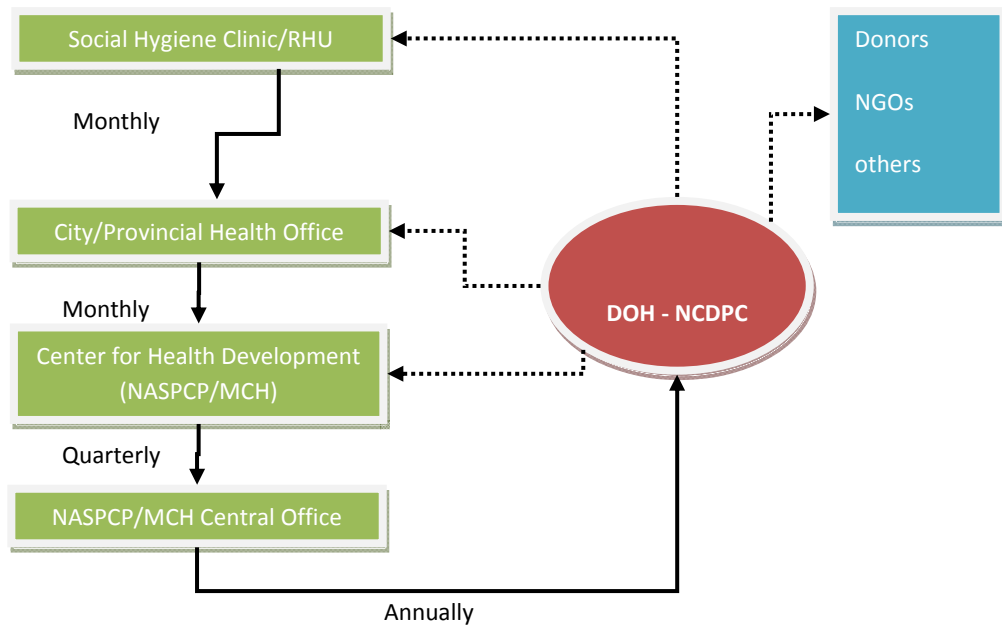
Social Hygiene Clinic/RHU

Monthly

City/Provincial Health Office

Monthly

Center for Health Development (NASPCP/MCH)

Quarterly

NASPCP/MCH Central Office

Annually

DOH - NCDPC

Donors

NGOs

others